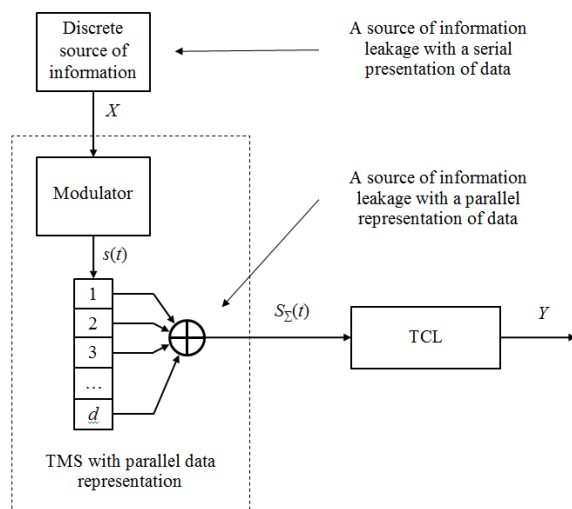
Discrete source of information

A source of information leakage with a serial presentation of data

$X$

Modulator

A source of information leakage with a parallel representation of data

$s(t)$

1

2

3

…

$d$

$S_{\Sigma}(t)$

TCL

$Y$

TMS with parallel data representation